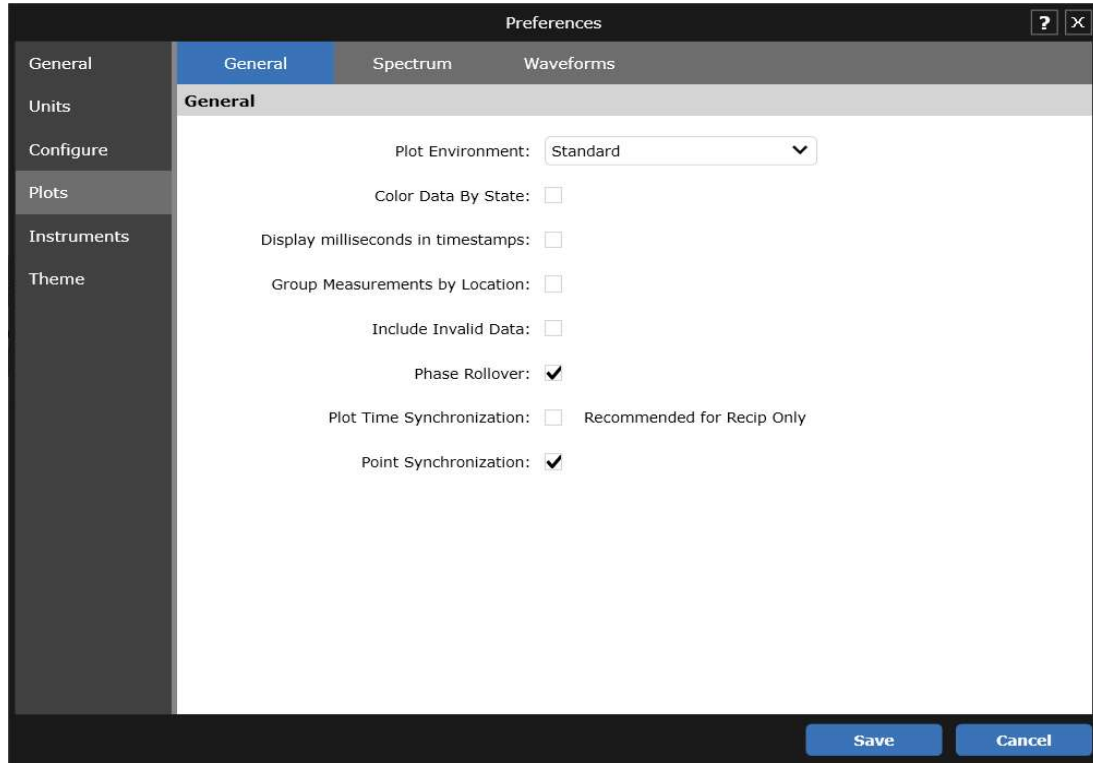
Preferences

? X

General
Units
Configure
Plots
Instruments
Theme

General | Spectrum | Waveforms

General

Plot Environment: Standard

Color Data By State:

Display milliseconds in timestamps:

Group Measurements by Location:

Include Invalid Data:

Phase Rollover: ✓

Plot Time Synchronization: Recommended for Recip Only

Point Synchronization: ✓

Save | Cancel